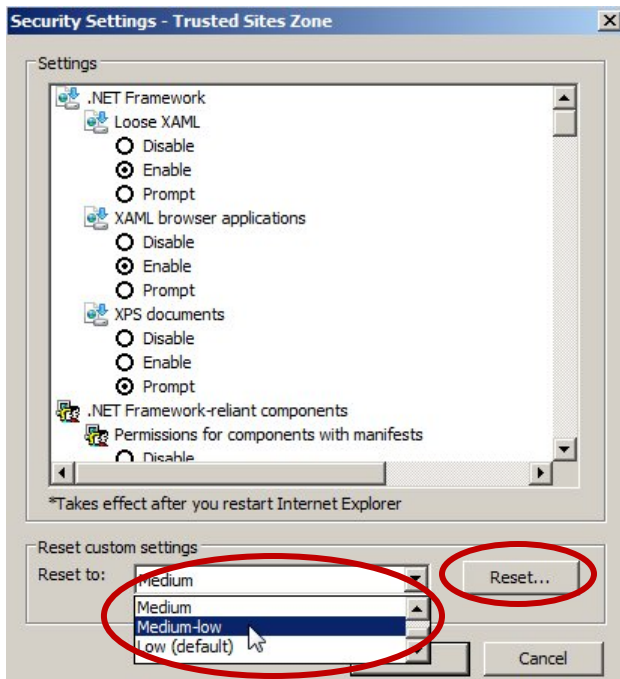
Security Settings - Trusted Sites Zone

Settings

.NET Framework
Loose XAML
Disable
Enable
Prompt
XAML browser applications
Disable
Enable
Prompt
XPS documents
Disable
Enable
Prompt
.NET Framework-reliant components
Permissions for components with manifests
Disable

*Takes effect after you restart Internet Explorer

Reset custom settings
Reset to:
Medium
Reset...
Medium
Medium-low
Low (default)
Cancel